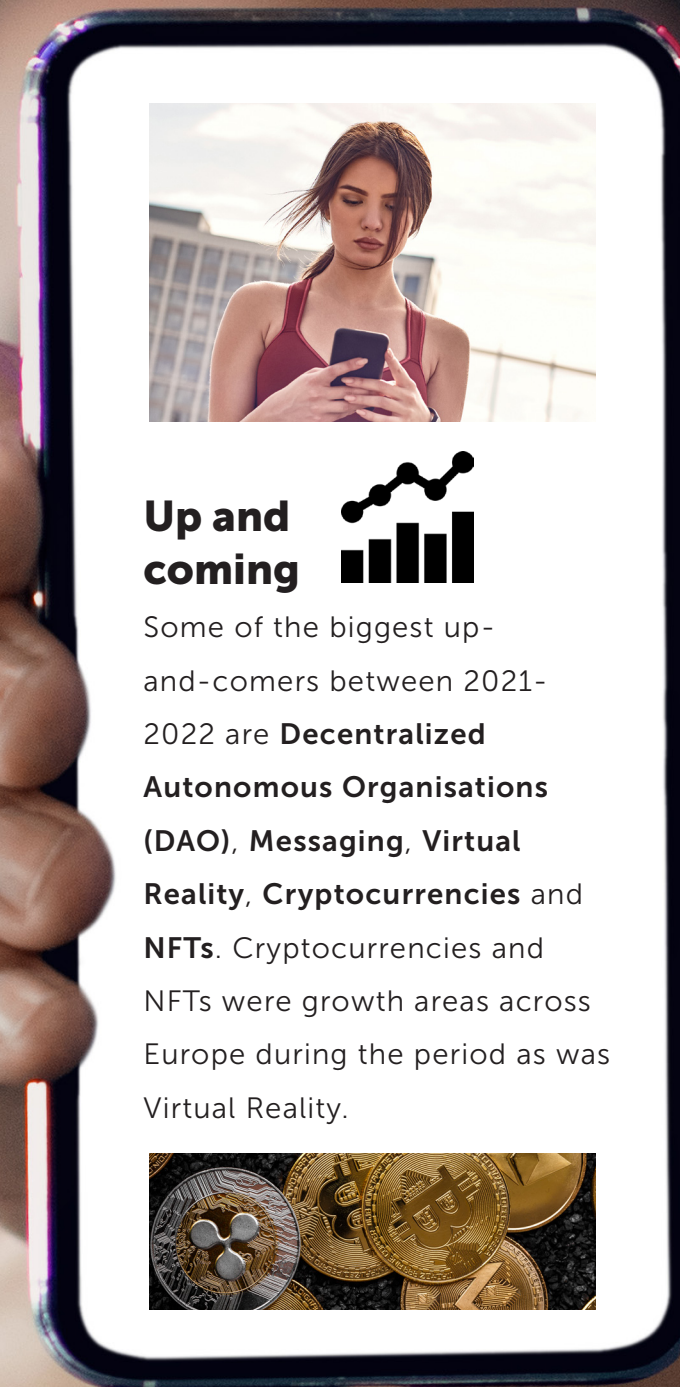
Up and coming

Some of the biggest up-and-comers between 2021-2022 are **Decentralized Autonomous Organisations (DAO)**, **Messaging**, **Virtual Reality**, **Cryptocurrencies** and **NFTs**. Cryptocurrencies and NFTs were growth areas across Europe during the period as was Virtual Reality.